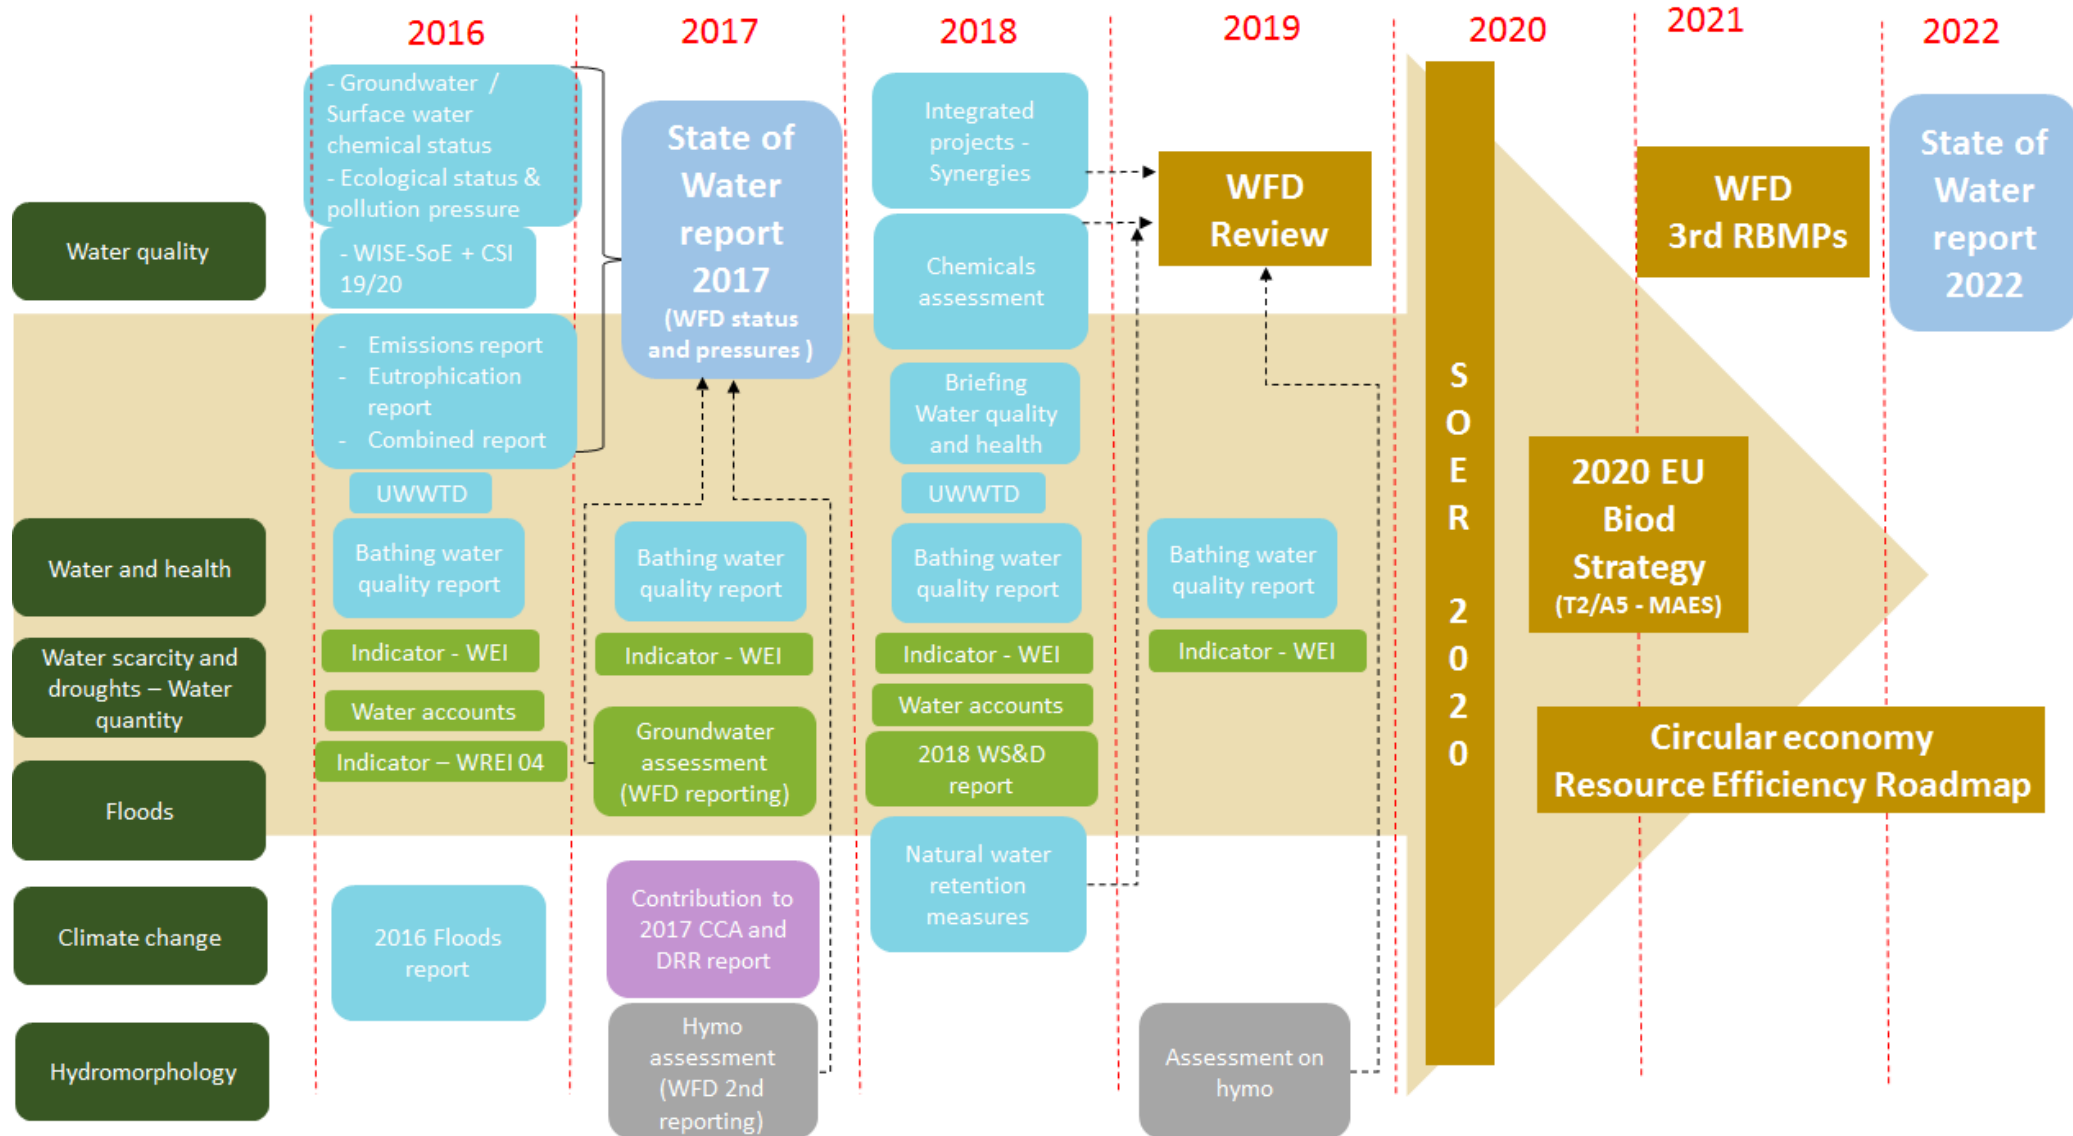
2016 2017 2018 2019 2020 2021 2022

Water quality

Water and health

Water scarcity and droughts – Water quantity

Floods

Climate change

Hydromorphology

- Groundwater / Surface water chemical status
- Ecological status & pollution pressure

- WISE-SoE + CSI 19/20

- Emissions report
- Eutrophication report
- Combined report

UWWTD

Bathing water quality report

Indicator - WEI

Water accounts

Indicator – WREI 04

2016 Floods report

State of Water report 2017 (WFD status and pressures )

Bathing water quality report

Indicator - WEI

Groundwater assessment (WFD reporting)

Contribution to 2017 CCA and DRR report

Hymo assessment (WFD 2nd reporting)

Integrated projects - Synergies

Chemicals assessment

Briefing Water quality and health

UWWTD

Bathing water quality report

Indicator - WEI

Water accounts

2018 WS&D report

Natural water retention measures

WFD Review

Bathing water quality report

Indicator - WEI

Assessment on hymo

S O E R 2 0 2 0

2020 EU Biod Strategy (T2/A5 - MAES)

WFD 3rd RBMPs

Circular economy Resource Efficiency Roadmap

State of Water report 2022